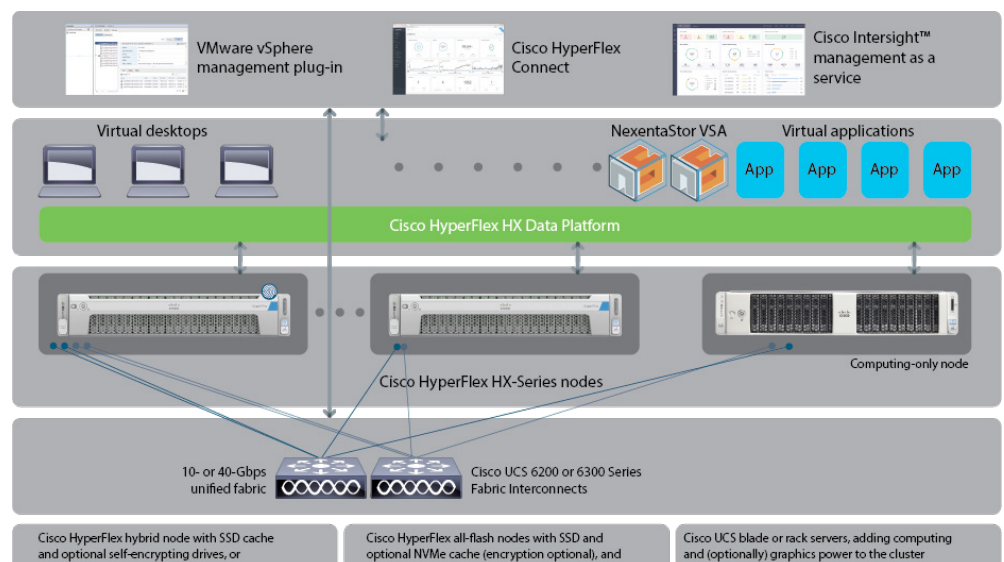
VMware vSphere management plug-in

Cisco HyperFlex Connect

Cisco Intersight™ management as a service

Virtual desktops

NexentaStor VSA

Virtual applications

App

App

App

App

Cisco HyperFlex HX Data Platform

Computing-only node

Cisco HyperFlex HX-Series nodes

10- or 40-Gbps unified fabric

Cisco UCS 6200 or 6300 Series Fabric Interconnects

Cisco HyperFlex hybrid node with SSD cache and optional self-encrypting drives, or

Cisco HyperFlex all-flash nodes with SSD and optional NVMe cache (encryption optional), and

Cisco UCS blade or rack servers, adding computing and (optionally) graphics power to the cluster